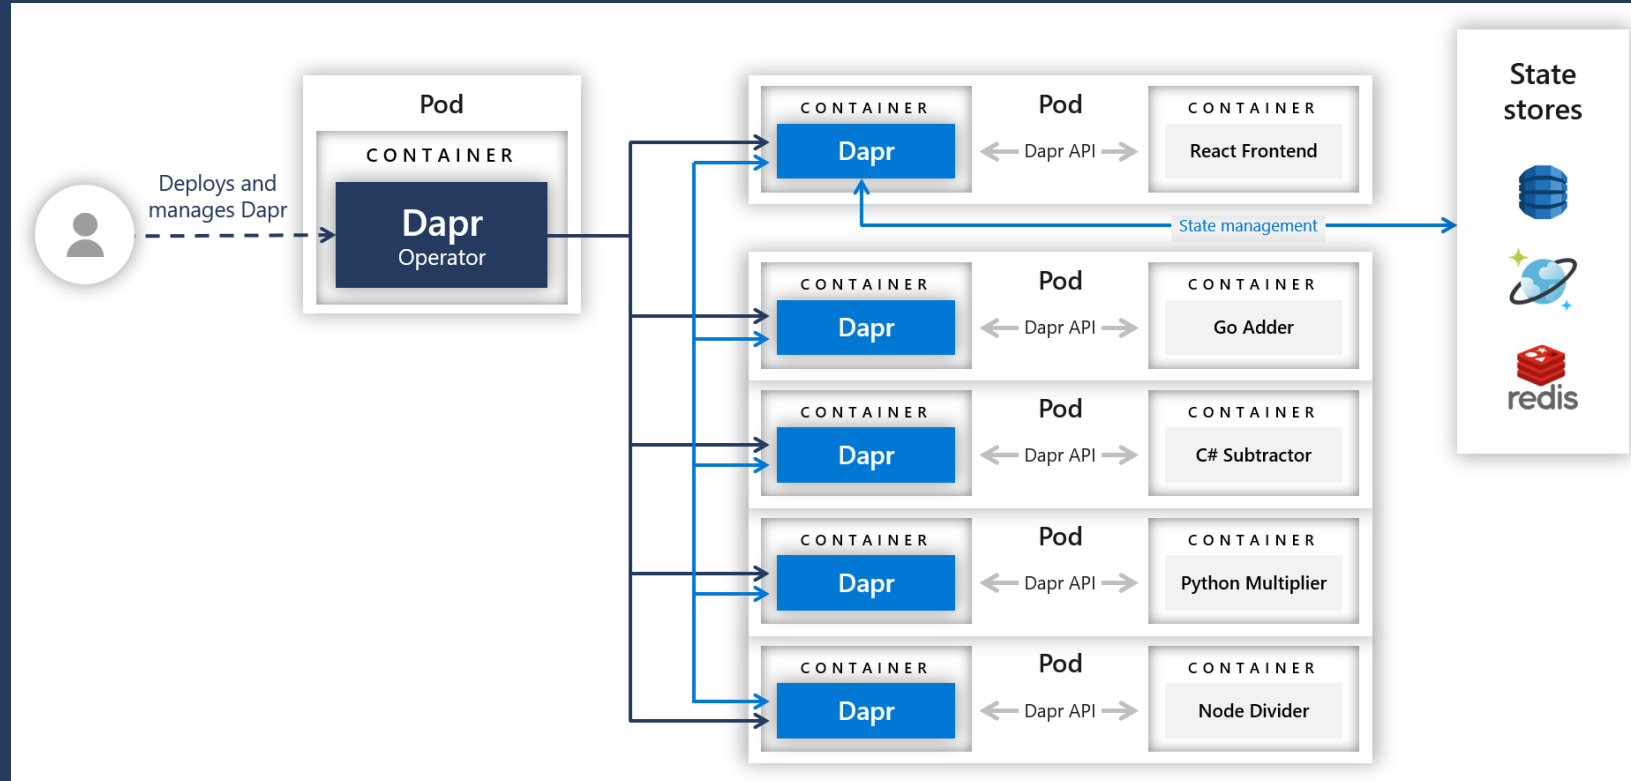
Deploys and manages Dapr

Pod

CONTAINER

Dapr
Operator

CONTAINER
Dapr
Pod
Dapr API
CONTAINER
React Frontend

State management

CONTAINER
Dapr
Pod
Dapr API
CONTAINER
Go Adder

CONTAINER
Dapr
Pod
Dapr API
CONTAINER
C# Subtractor

CONTAINER
Dapr
Pod
Dapr API
CONTAINER
Python Multiplier

CONTAINER
Dapr
Pod
Dapr API
CONTAINER
Node Divider

State stores

redis